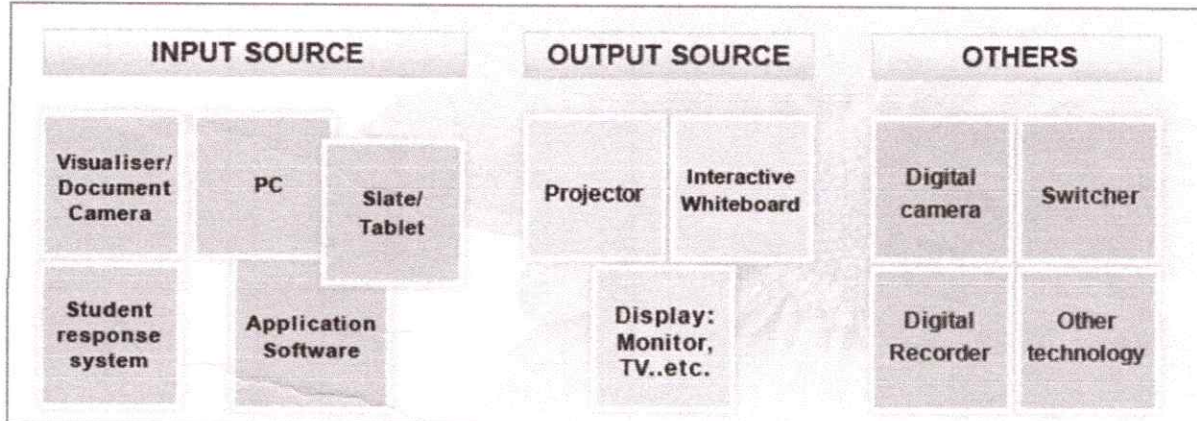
INPUT SOURCE

Visualiser/ Document Camera

PC

Slate/ Tablet

Student response system

Application Software

OUTPUT SOURCE

Projector

Interactive Whiteboard

Display: Monitor, TV..etc.

OTHERS

Digital camera

Switcher

Digital Recorder

Other technology